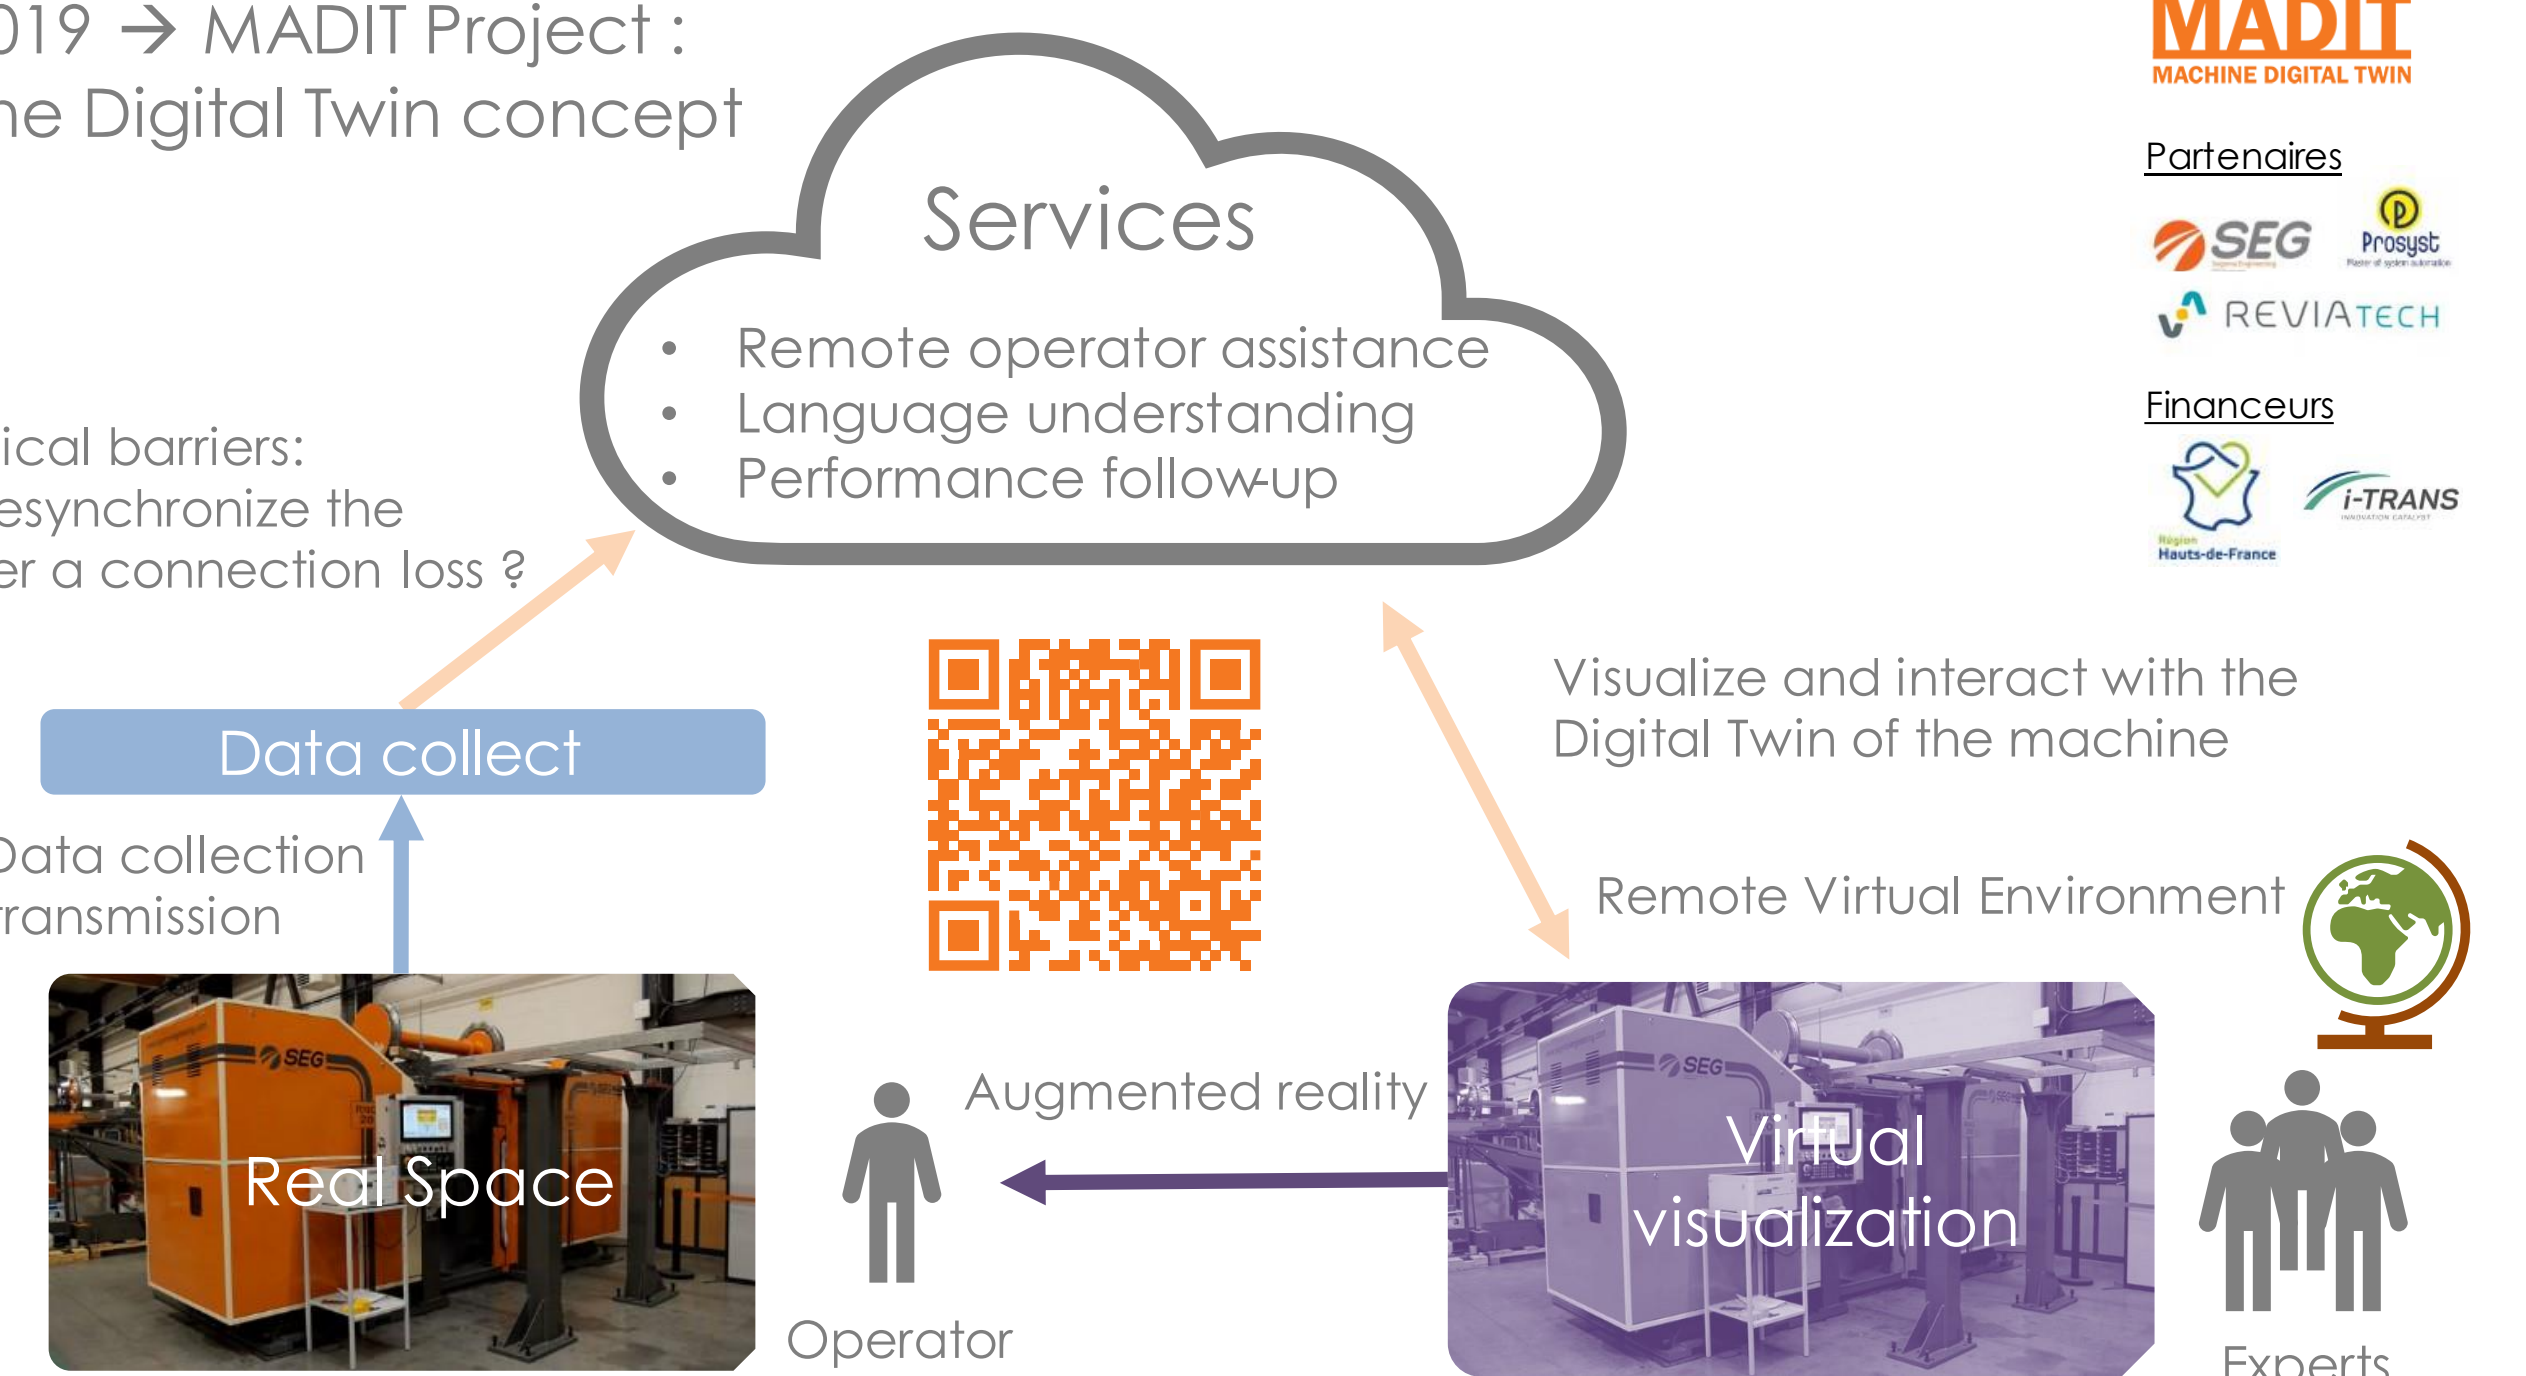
019 → MADIT Project :
he Digital Twin concept

MADIT
MACHINE DIGITAL TWIN

Partenaires

SEG

Prosyst

REVIATECH

Financeurs

Région Hauts-de-France

i-TRANS

Services

• Remote operator assistance
• Language understanding
• Performance follow-up

ical barriers:
esynchronize the
er a connection loss ?

Data collect

Data collection
ransmission

Visualize and interact with the Digital Twin of the machine

Remote Virtual Environment

Real Space

SEG

Augmented reality

Operator

SEG

Virtual visualization

Experts